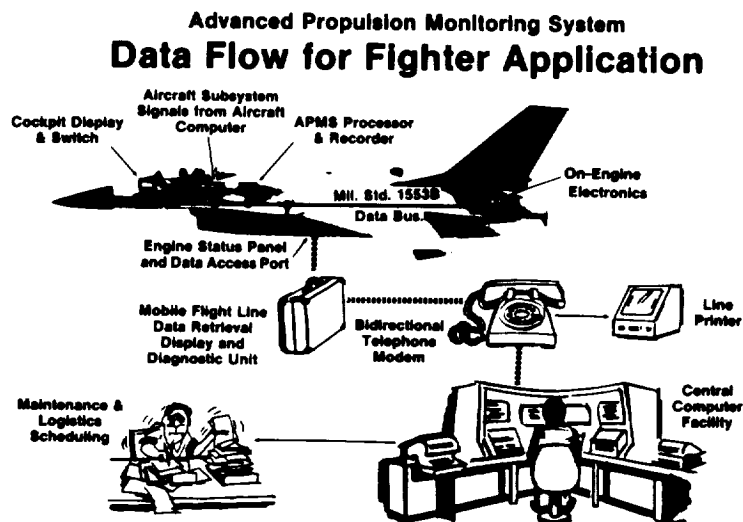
Advanced Propulsion Monitoring System
Data Flow for Fighter Application

Cockpit Display & Switch

Aircraft Subsystem Signals from Aircraft Computer

APMS Processor & Recorder

Mil. Std. 1553B Data Bus.

On-Engine Electronics

Engine Status Panel and Data Access Port

Mobile Flight Line Data Retrieval Display and Diagnostic Unit

Bidirectional Telephone Modem

Line Printer

Maintenance & Logistics Scheduling

Central Computer Facility